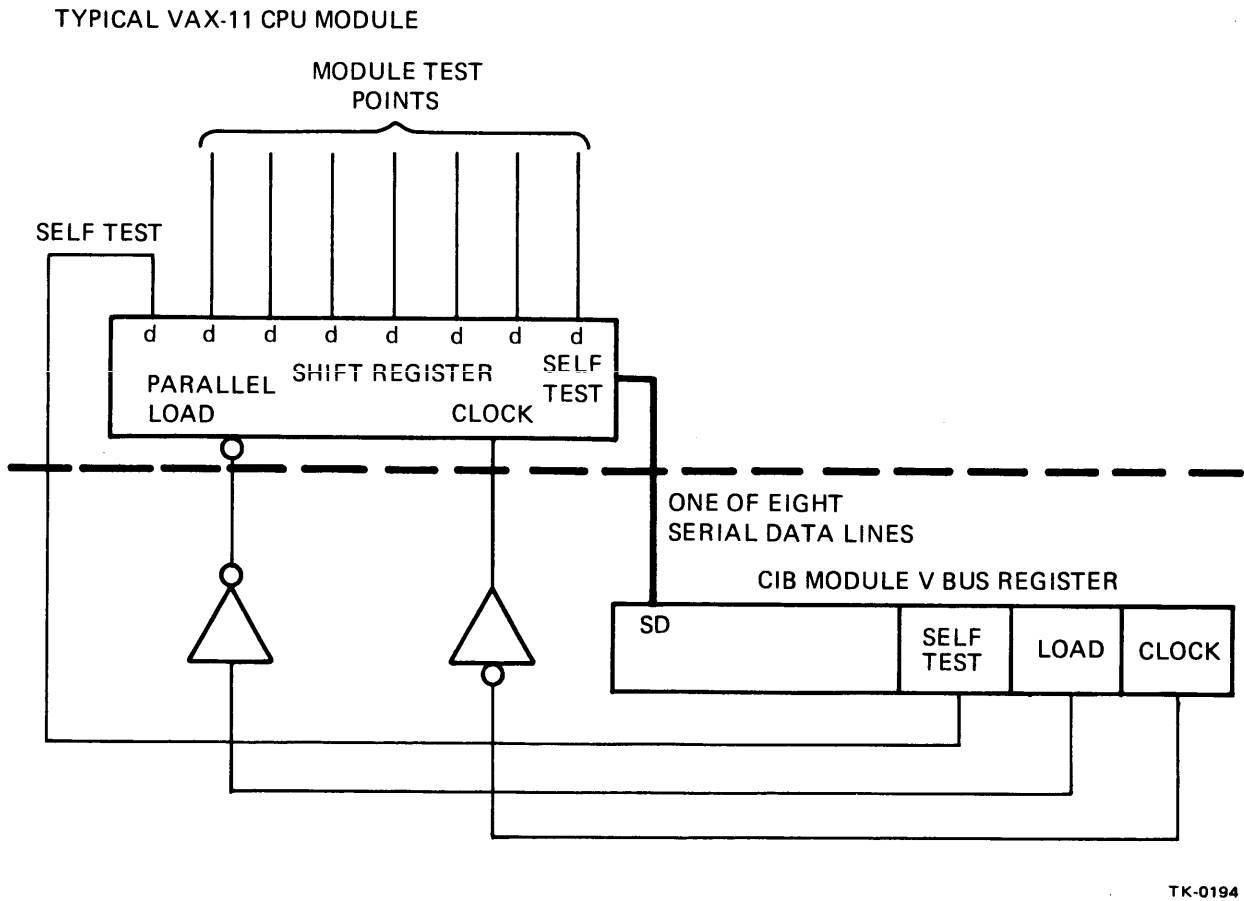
TYPICAL VAX-11 CPU MODULE

MODULE TEST POINTS

SELF TEST

d d d d d d d d

PARALLEL LOAD

SHIFT REGISTER

CLOCK

SELF TEST

ONE OF EIGHT SERIAL DATA LINES

CIB MODULE V BUS REGISTER

SD

SELF TEST

LOAD

CLOCK

TK-0194